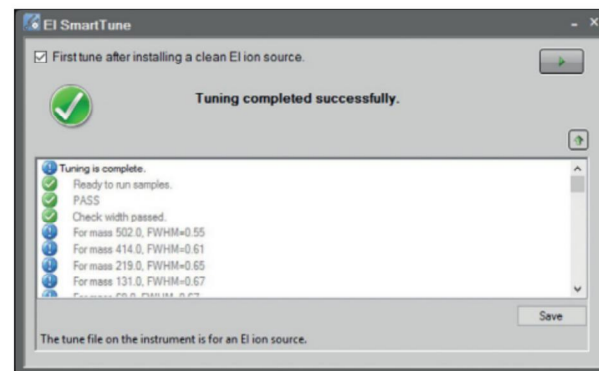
EI SmartTune

First tune after installing a clean EI ion source.

Tuning completed successfully.

Tuning is complete.
Ready to run samples.
PASS
Check width passed.
For mass 502.0, FWHM=0.55
For mass 414.0, FWHM=0.61
For mass 219.0, FWHM=0.65
For mass 131.0, FWHM=0.67
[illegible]

Save

The tune file on the instrument is for an EI ion source.